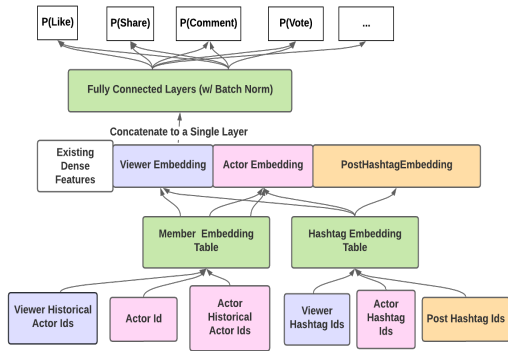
P(Like)

P(Share)

P(Comment)

P(Vote)

...

Fully Connected Layers (w/ Batch Norm)

Concatenate to a Single Layer

Existing Dense Features

Viewer Embedding

Actor Embedding

PostHashtagEmbedding

Member Embedding Table

Hashtag Embedding Table

Viewer Historical Actor Ids

Actor Id

Actor Historical Actor Ids

Viewer Hashtag Ids

Actor Hashtag Ids

Post Hashtag Ids